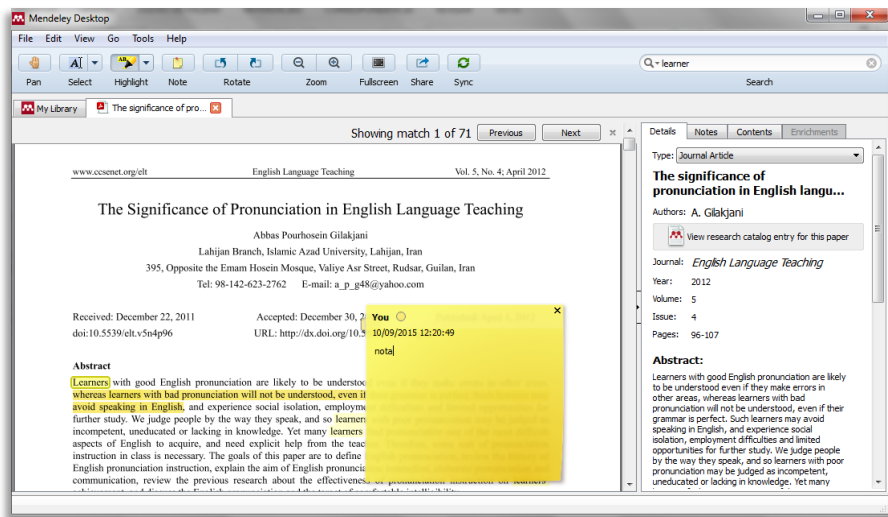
Mendeley Desktop

File Edit View Go Tools Help

Pan Select Highlight Note Rotate Zoom Fullscreen Share Sync

learner

Search

My Library

The significance of pro...

Showing match 1 of 71 Previous Next

www.ccsenet.org/elt English Language Teaching Vol. 5, No. 4; April 2012

The Significance of Pronunciation in English Language Teaching

Abbas Pourhosein Gilakjani

Lahijan Branch, Islamic Azad University, Lahijan, Iran

395, Opposite the Emam Hosein Mosque, Valiye Asr Street, Rudsar, Guilan, Iran

Tel: 98-142-623-2762 E-mail: a_p_g48@yahoo.com

Received: December 22, 2011 Accepted: December 30, 2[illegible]

doi:10.5539/elt.v5n4p96 URL: http://dx.doi.org/10.5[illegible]

Abstract

Learners with good English pronunciation are likely to be understo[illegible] whereas learners with bad pronunciation will not be understood, even i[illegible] avoid speaking in English, and experience social isolation, employme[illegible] further study. We judge people by the way they speak, and so learner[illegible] incompetent, uneducated or lacking in knowledge. Yet many learners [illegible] aspects of English to acquire, and need explicit help from the teac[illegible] instruction in class is necessary. The goals of this paper are to define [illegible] English pronunciation instruction, explain the aim of English pronuncia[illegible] communication, review the previous research about the effectiveness of pronunciation instruction on learners

You
10/09/2015 12:20:49
nota

Details Notes Contents Enrichments

Type: Journal Article

The significance of pronunciation in English langu...

Authors: A. Gilakjani

View research catalog entry for this paper

Journal: English Language Teaching

Year: 2012

Volume: 5

Issue: 4

Pages: 96-107

Abstract:

Learners with good English pronunciation are likely to be understood even if they make errors in other areas, whereas learners with bad pronunciation will not be understood, even if their grammar is perfect. Such learners may avoid speaking in English, and experience social isolation, employment difficulties and limited opportunities for further study. We judge people by the way they speak, and so learners with poor pronunciation may be judged as incompetent, uneducated or lacking in knowledge. Yet many